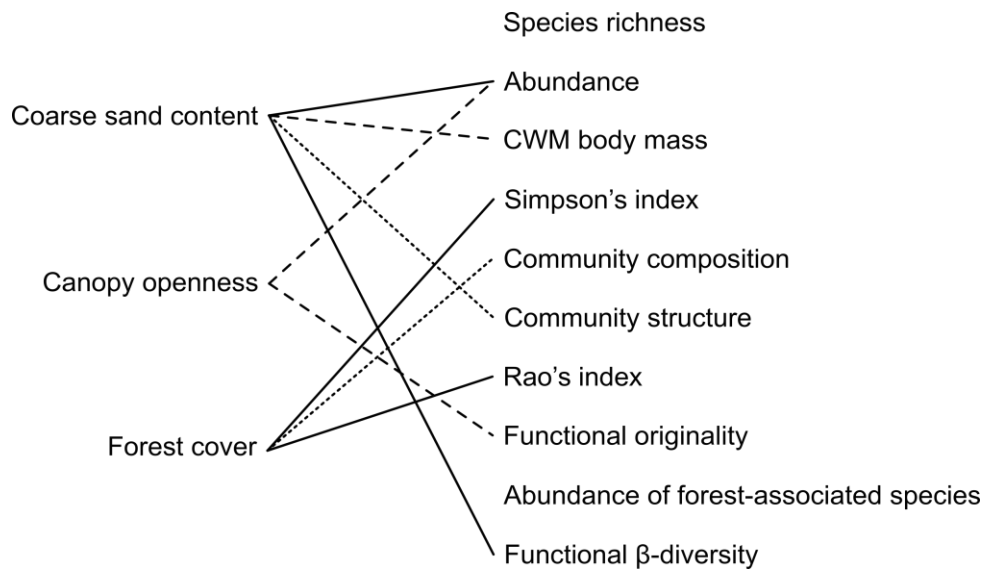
Coarse sand content

Canopy openness

Forest cover

Species richness

Abundance

CWM body mass

Simpson's index

Community composition

Community structure

Rao's index

Functional originality

Abundance of forest-associated species

Functional β-diversity